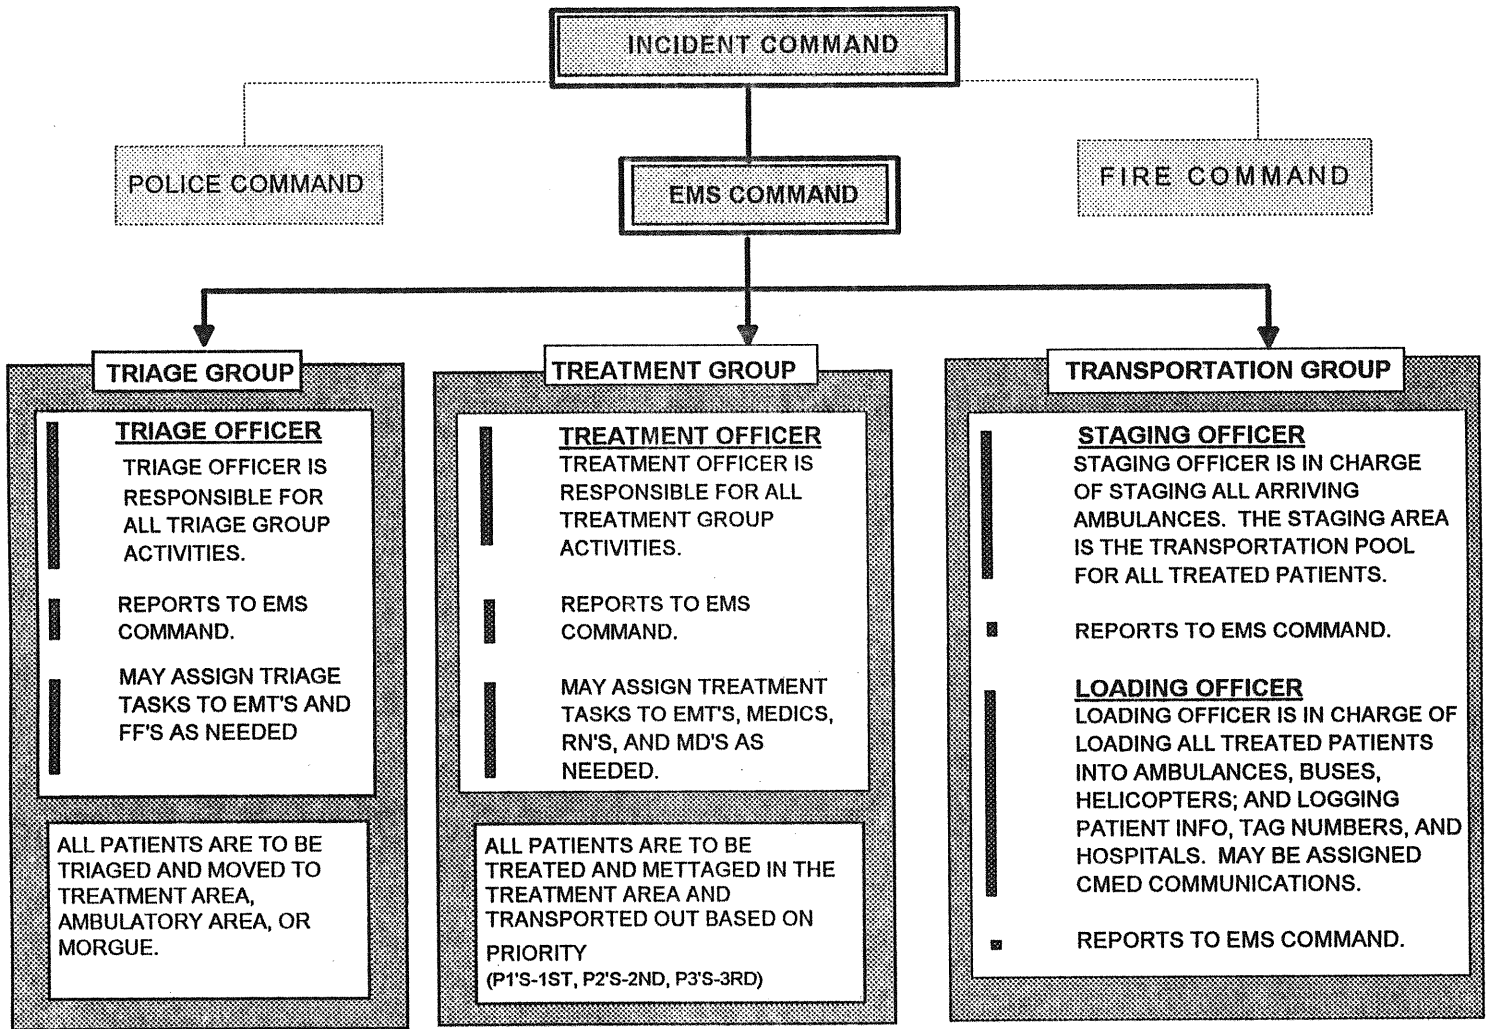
INCIDENT COMMAND

POLICE COMMAND

EMS COMMAND

FIRE COMMAND

TRIAGE GROUP

TRIAGE OFFICER

TRIAGE OFFICER IS RESPONSIBLE FOR ALL TRIAGE GROUP ACTIVITIES.

REPORTS TO EMS COMMAND.

MAY ASSIGN TRIAGE TASKS TO EMT'S AND FF'S AS NEEDED

ALL PATIENTS ARE TO BE TRIAGED AND MOVED TO TREATMENT AREA, AMBULATORY AREA, OR MORGUE.

TREATMENT GROUP

TREATMENT OFFICER

TREATMENT OFFICER IS RESPONSIBLE FOR ALL TREATMENT GROUP ACTIVITIES.

REPORTS TO EMS COMMAND.

MAY ASSIGN TREATMENT TASKS TO EMT'S, MEDICS, RN'S, AND MD'S AS NEEDED.

ALL PATIENTS ARE TO BE TREATED AND METTAGED IN THE TREATMENT AREA AND TRANSPORTED OUT BASED ON PRIORITY (P1'S-1ST, P2'S-2ND, P3'S-3RD)

TRANSPORTATION GROUP

STAGING OFFICER

STAGING OFFICER IS IN CHARGE OF STAGING ALL ARRIVING AMBULANCES. THE STAGING AREA IS THE TRANSPORTATION POOL FOR ALL TREATED PATIENTS.

REPORTS TO EMS COMMAND.

LOADING OFFICER

LOADING OFFICER IS IN CHARGE OF LOADING ALL TREATED PATIENTS INTO AMBULANCES, BUSES, HELICOPTERS; AND LOGGING PATIENT INFO, TAG NUMBERS, AND HOSPITALS. MAY BE ASSIGNED CMED COMMUNICATIONS.

REPORTS TO EMS COMMAND.